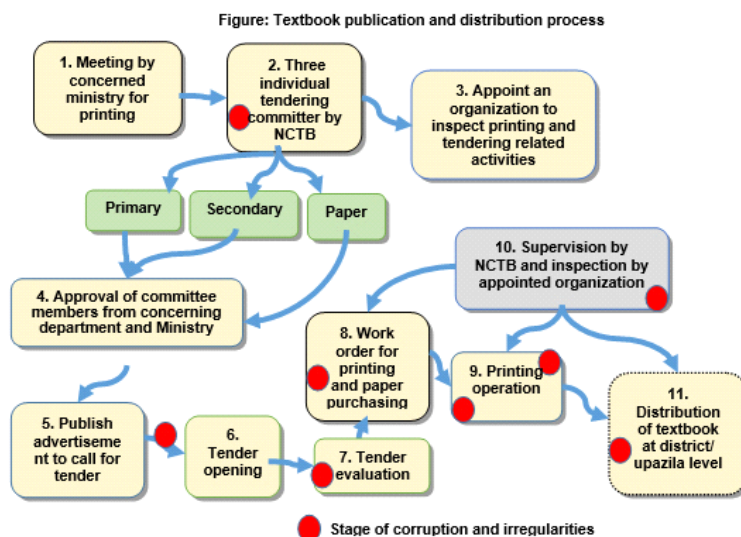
Figure: Textbook publication and distribution process

1. Meeting by concerned ministry for printing

2. Three individual tendering committer by NCTB

3. Appoint an organization to inspect printing and tendering related activities

Primary

Secondary

Paper

4. Approval of committee members from concerning department and Ministry

10. Supervision by NCTB and inspection by appointed organization

8. Work order for printing and paper purchasing

9. Printing operation

11. Distribution of textbook at district/ upazila level

5. Publish advertisement to call for tender

6. Tender opening

7. Tender evaluation

Stage of corruption and irregularities